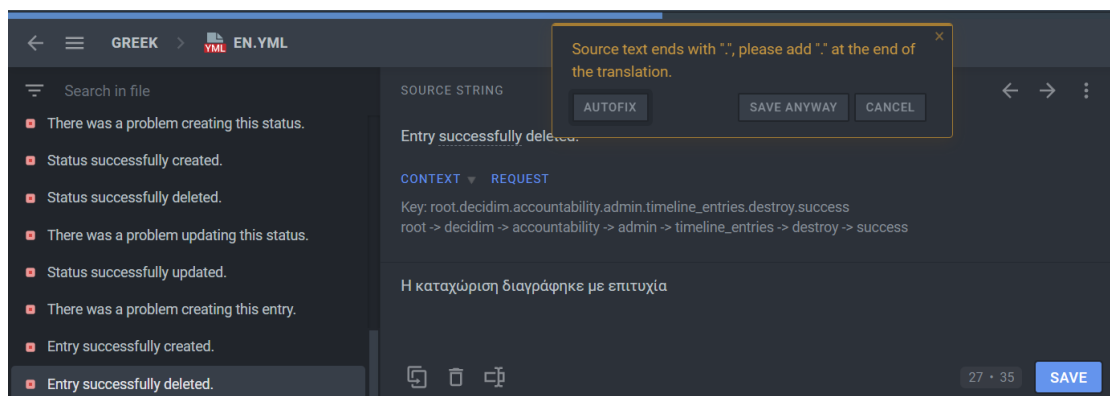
GREEK > YML EN.YML

Search in file

There was a problem creating this status.

Status successfully created.

Status successfully deleted.

There was a problem updating this status.

Status successfully updated.

There was a problem creating this entry.

Entry successfully created.

Entry successfully deleted.

SOURCE STRING

Source text ends with ".", please add "." at the end of the translation.

AUTOFIX SAVE ANYWAY CANCEL

×

Entry successfully deleted.

CONTEXT REQUEST

Key: root.decidim.accountability.admin.timeline_entries.destroy.success
root -> decidim -> accountability -> admin -> timeline_entries -> destroy -> success

Η καταχώριση διαγράφηκε με επιτυχία

27 • 35 SAVE